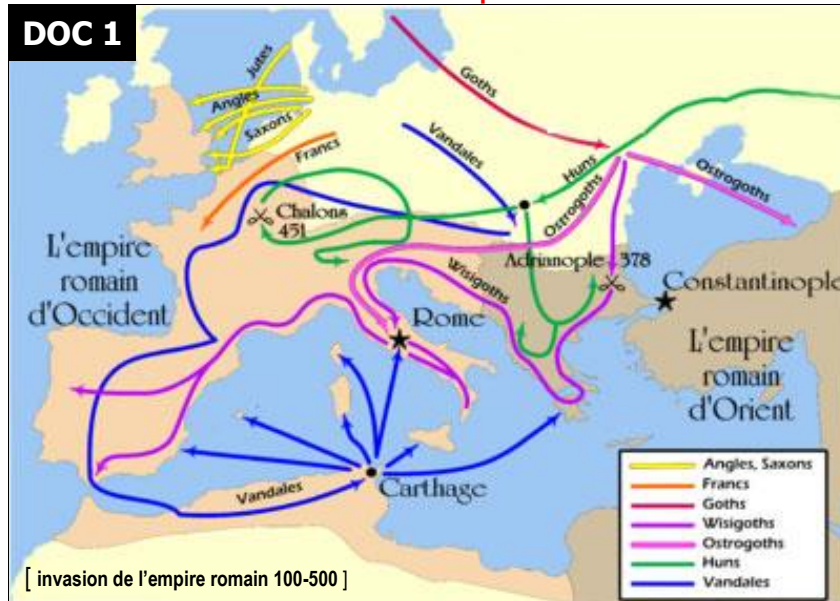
DOC 1

Jutes
Angles
Saxons
Goths
Francs
Vandales
Huns
Ostrogoths
Chalons 451
Ostrogoths
L'empire romain d'Occident
Wisigoths
Adrianople 378
Constantinople
Rome
L'empire romain d'Orient
Vandales
Carthage

| | |
|---|---|
| | Angles, Saxons |
| | Francs |
| | Goths |
| | Wisigoths |
| | Ostrogoths |
| | Huns |
| | Vandales |

[ invasion de l'empire romain 100-500 ]